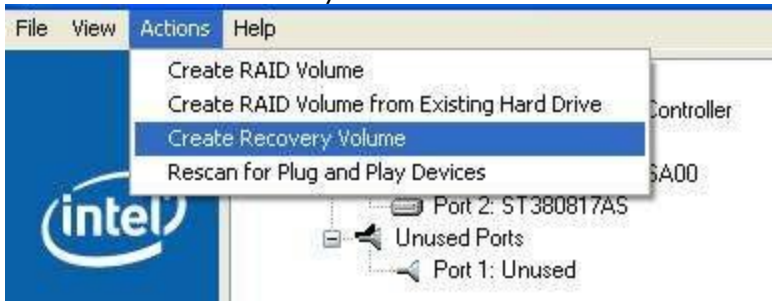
File View Actions Help

Create RAID Volume
Create RAID Volume from Existing Hard Drive
Create Recovery Volume
Rescan for Plug and Play Devices

Controller
SA00
Port 2: ST380817AS
Unused Ports
Port 1: Unused

intel